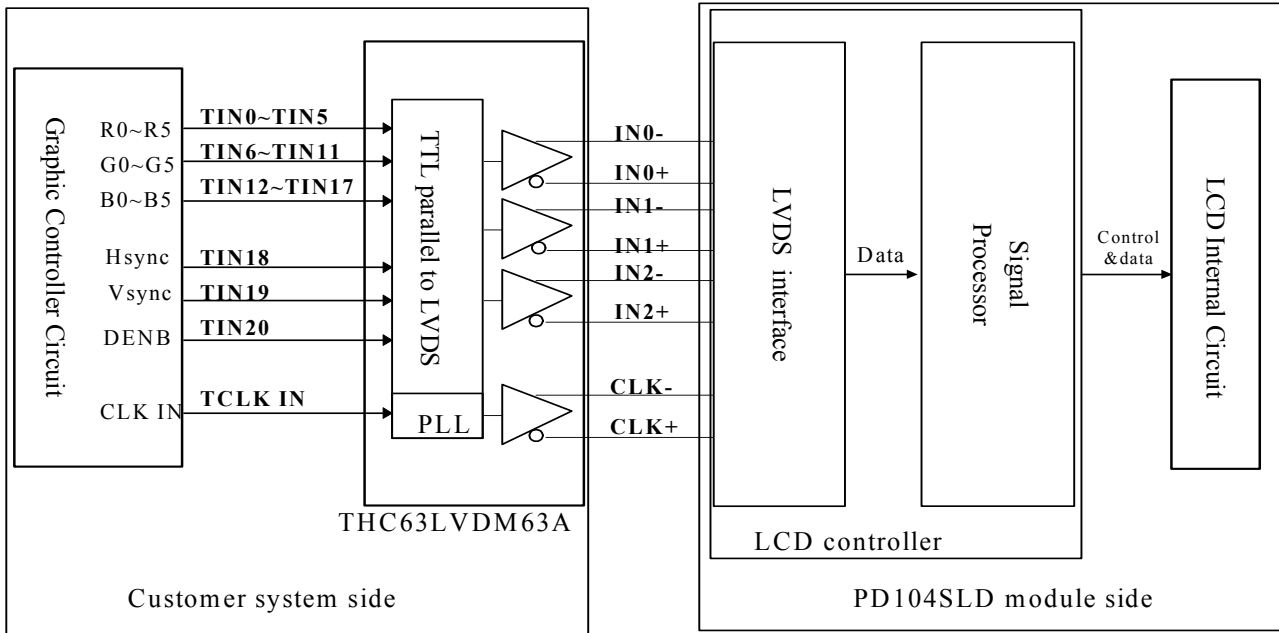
Graphic Controller Circuit

R0~R5
G0~G5
B0~B5
Hsync
Vsync
DENB
CLK IN

TIN0~TIN5
TIN6~TIN11
TIN12~TIN17
TIN18
TIN19
TIN20
TCLK IN

TTL parallel to LVDS

PLL

THC63LVDM63A

IN0-
IN0+
IN1-
IN1+
IN2-
IN2+
CLK-
CLK+

LVDS interface

Data

Signal Processor

Control &data

LCD Internal Circuit

LCD controller

Customer system side

PD104SLD module side